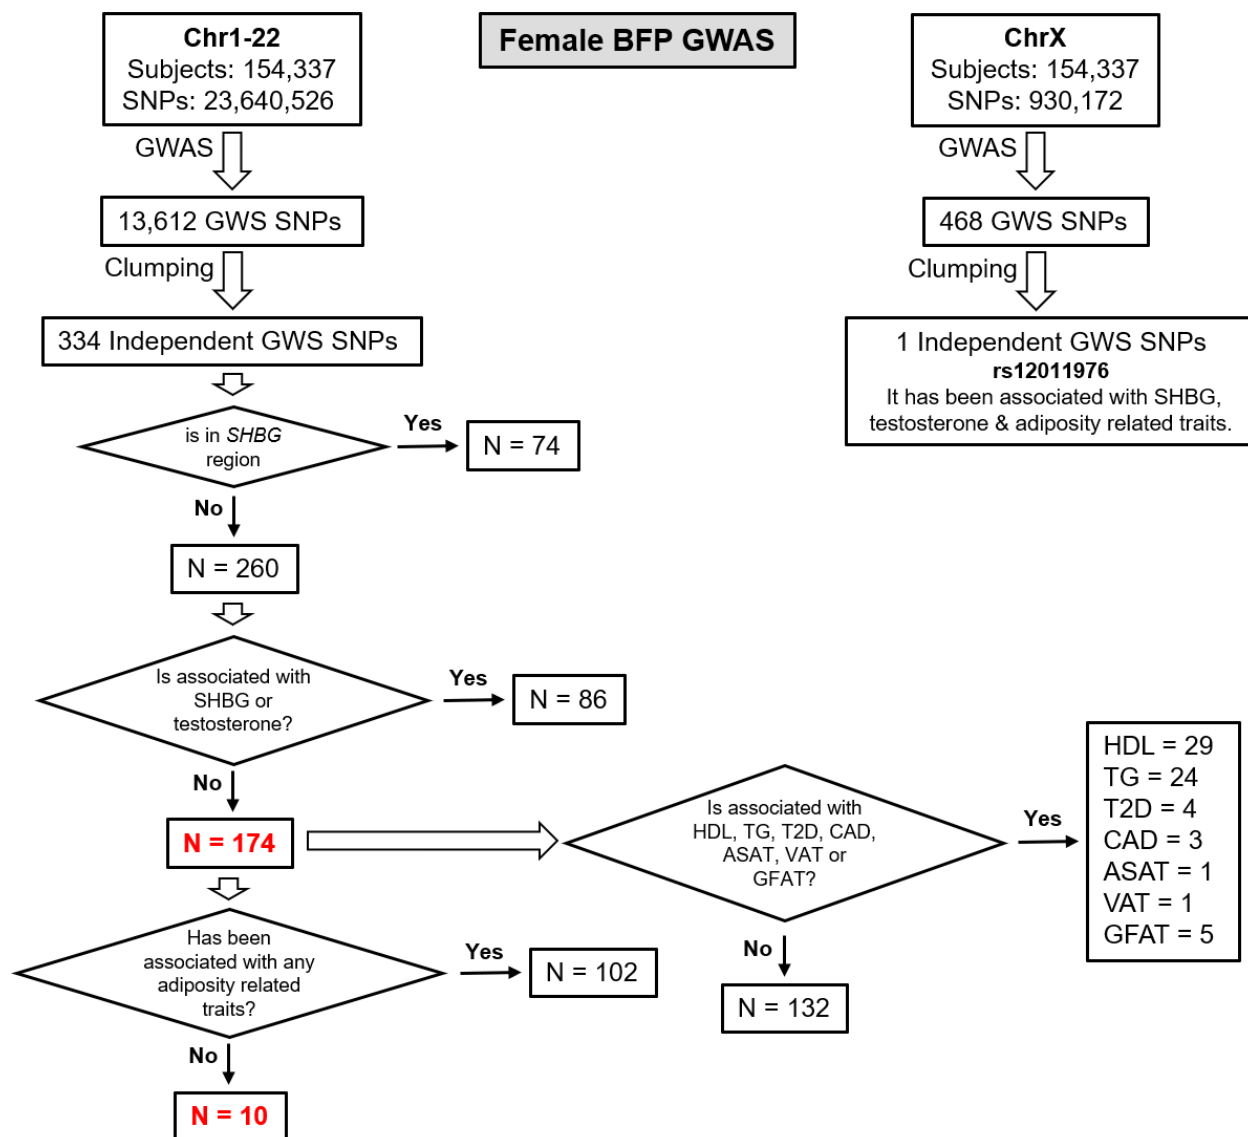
Chr1-22
Subjects: 154,337
SNPs: 23,640,526

Female BFP GWAS

ChrX
Subjects: 154,337
SNPs: 930,172

GWAS

13,612 GWS SNPs

Clumping

334 Independent GWS SNPs

is in SHBG region

Yes

N = 74

No

N = 260

Is associated with SHBG or testosterone?

Yes

N = 86

No

N = 174

Has been associated with any adiposity related traits?

Yes

N = 102

No

N = 10

GWAS

468 GWS SNPs

Clumping

1 Independent GWS SNPs
rs12011976
It has been associated with SHBG, testosterone & adiposity related traits.

Is associated with HDL, TG, T2D, CAD, ASAT, VAT or GFAT?

Yes

HDL = 29
TG = 24
T2D = 4
CAD = 3
ASAT = 1
VAT = 1
GFAT = 5

No

N = 132